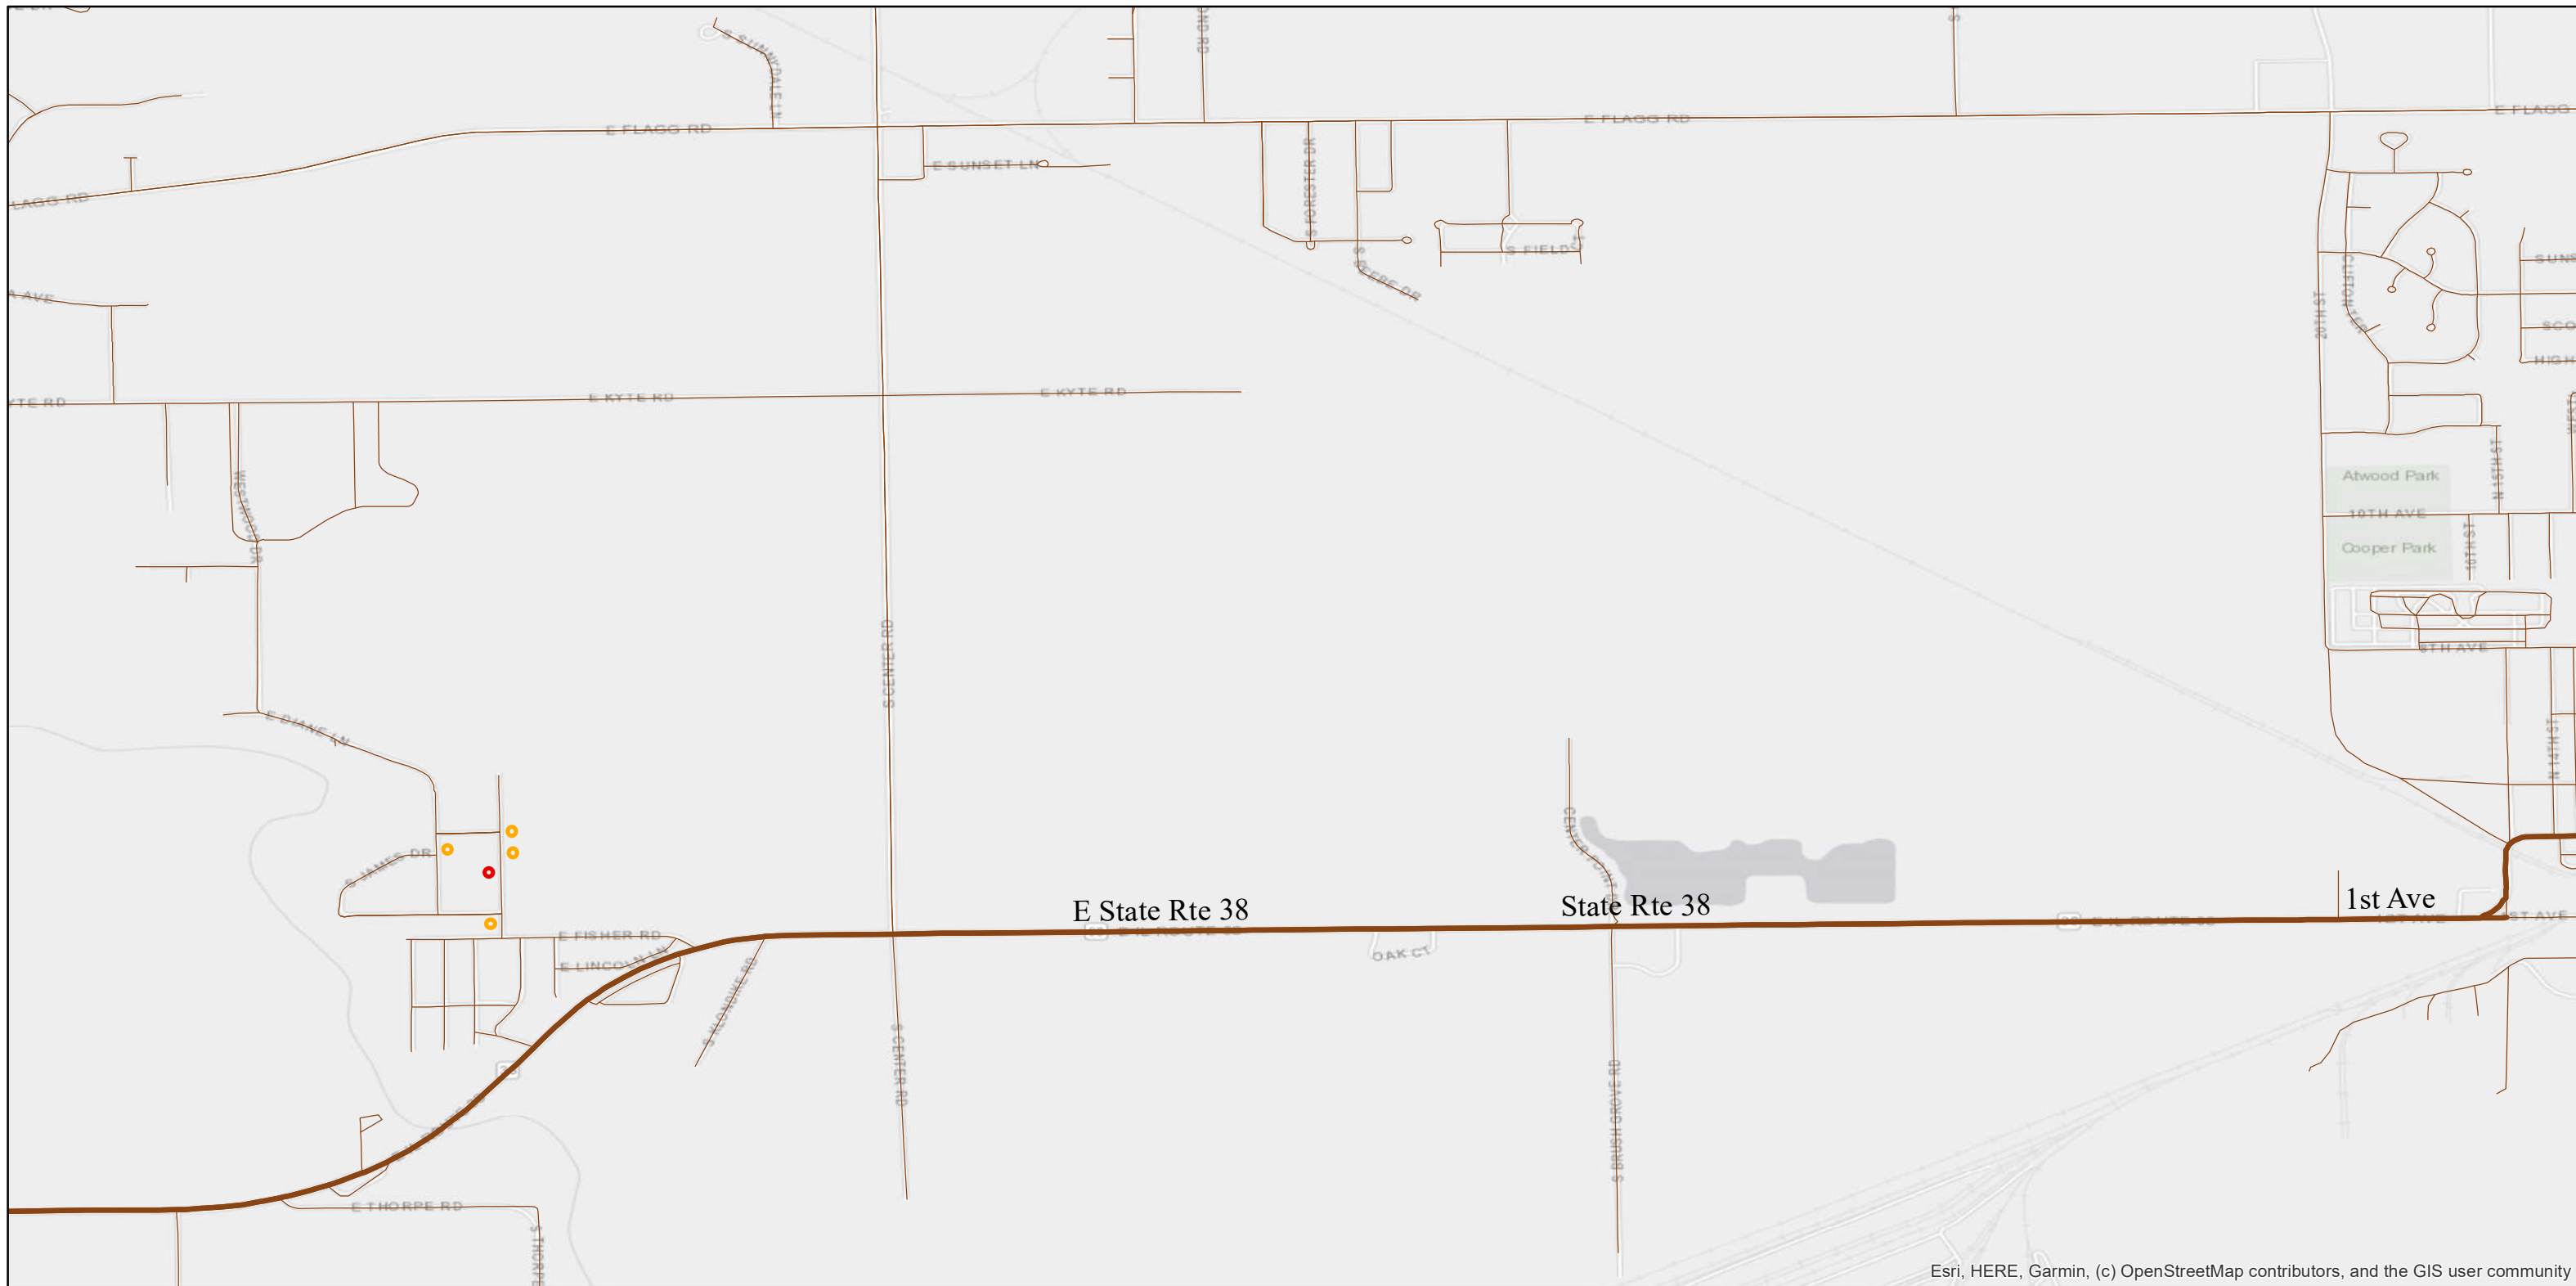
E FLAGG RD
S SUNNYDALE LN
E FLAGG RD
E FLAGG
E SUNSET LN
LAGG RD
S FORESTER DR
S FIELDS
S BREDE DR
AVE
20TH ST
CURTIS ST
SUNS
SCO
HIGH
E KYTE RD
E KYTE RD
YTE RD
WESTWOOD DR
N 12TH ST
Atwood Park
10TH AVE
Cooper Park
N 10TH ST
8TH AVE
S CENTER RD
E DIANE LN
N 11TH ST
S JAMES DR
E State Rte 38
State Rte 38
1st Ave
E FISHER RD
E LINCOLN HWY
OAK CT
S KLONDIKE RD
S CENTER RD
S GROVE RD
E THORPE RD
S THORPE
Esri, HERE, Garmin, (c) OpenStreetMap contributors, and the GIS user community